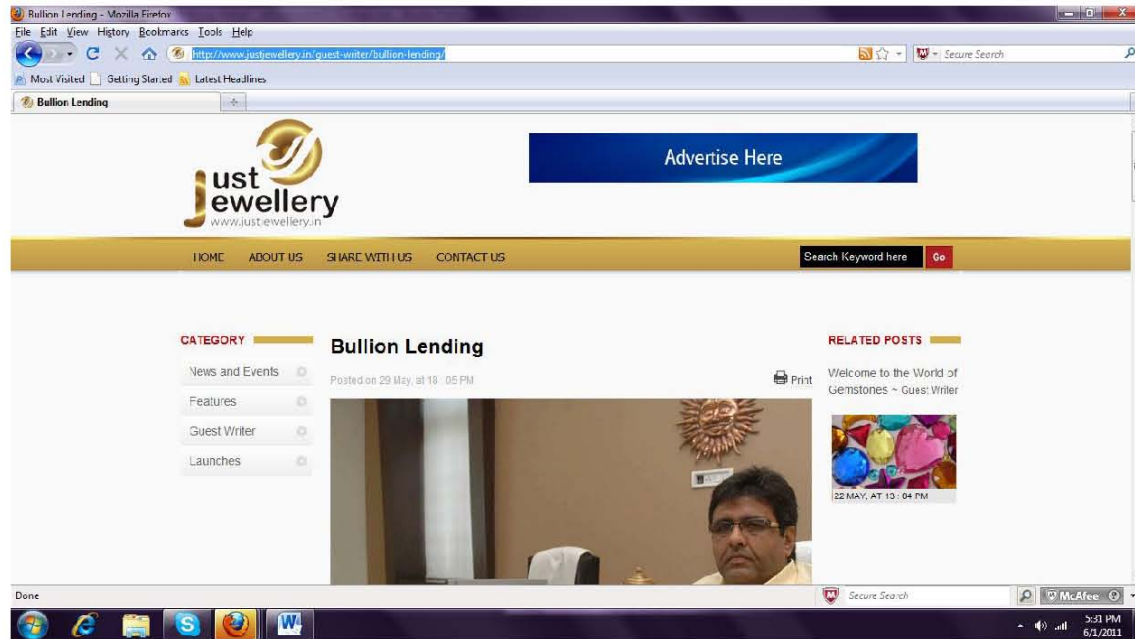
Bullion Lending - Mozilla Firefox

File Edit View History Bookmarks Tools Help

http://www.justjewellery.in/guest-writer/bullion-lending/

Secure Search

Most Visited Getting Started Latest Headlines

Bullion Lending

just jewellery
www.justjewellery.in

Advertise Here

HOME ABOUT US SHARE WITH US CONTACT US

Search Keyword here Go

CATEGORY

News and Events

Features

Guest Writer

Launches

Bullion Lending

Posted on 29 May, at 18 : 05 PM

Print

RELATED POSTS

Welcome to the World of Gemstones ~ Guest Writer

22 MAY, AT 13 : 04 PM

Done

Secure Search

McAfee

5:31 PM
6/1/2011